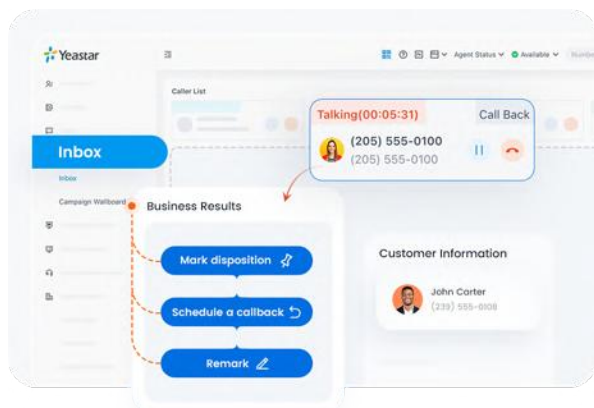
Yeastar

Agent Status Available

Caller List

Talking(00:05:31)

Call Back

(205) 555-0100

(205) 555-0100

Inbox

Inbox

Campaign Wallboard

Business Results

Mark disposition

Schedule a callback

Remark

Customer Information

John Carter

(239) 555-0108